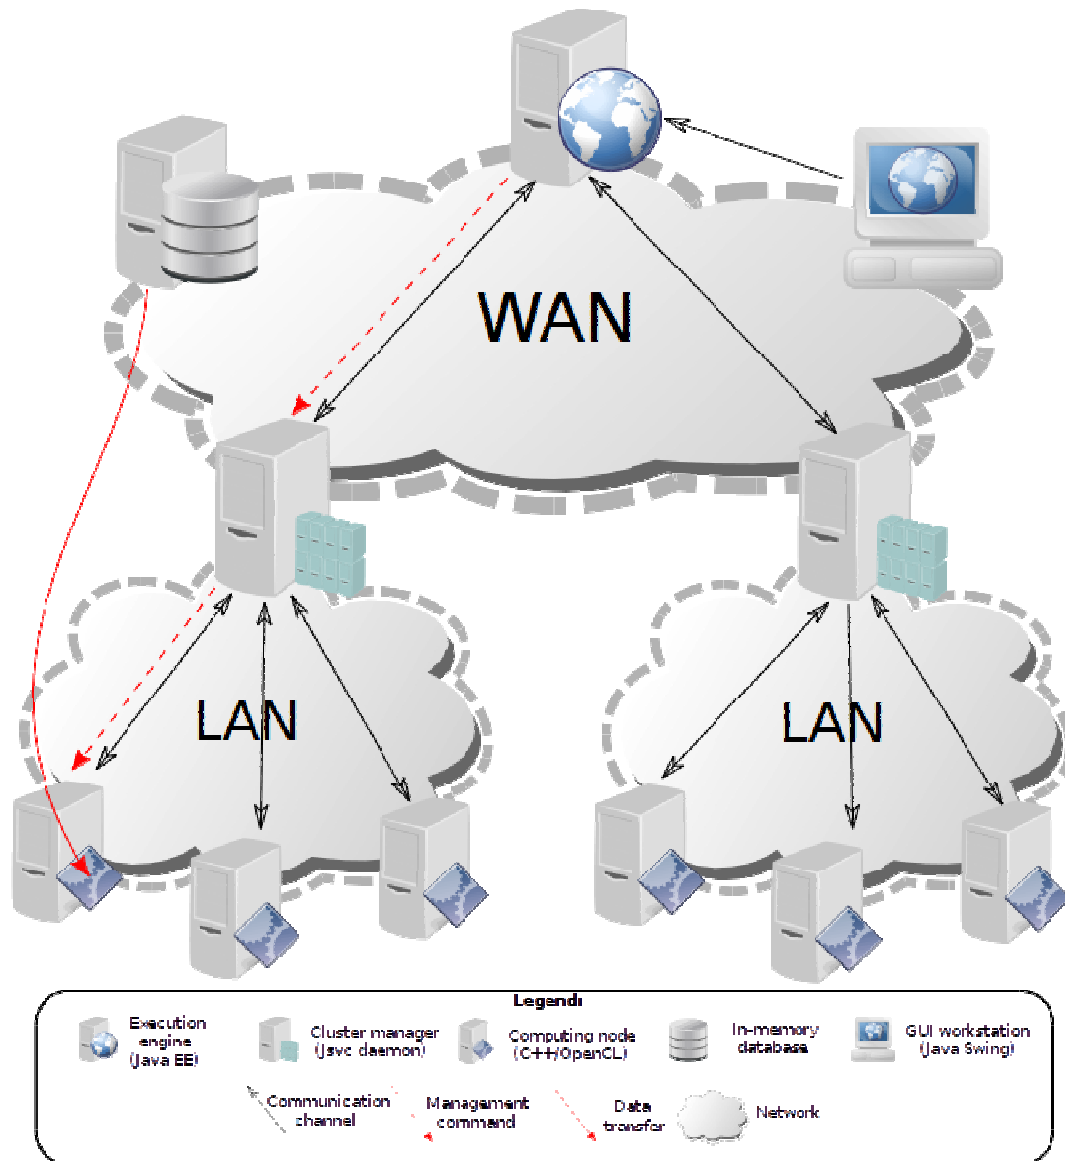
WAN

LAN

LAN

Legend:

Execution engine (Java EE)

Cluster manager (Jsvc daemon)

Computing node (C++/OpenCL)

In-memory database

GUI workstation (Java Swing)

Communication channel

Management command

Data transfer

Network